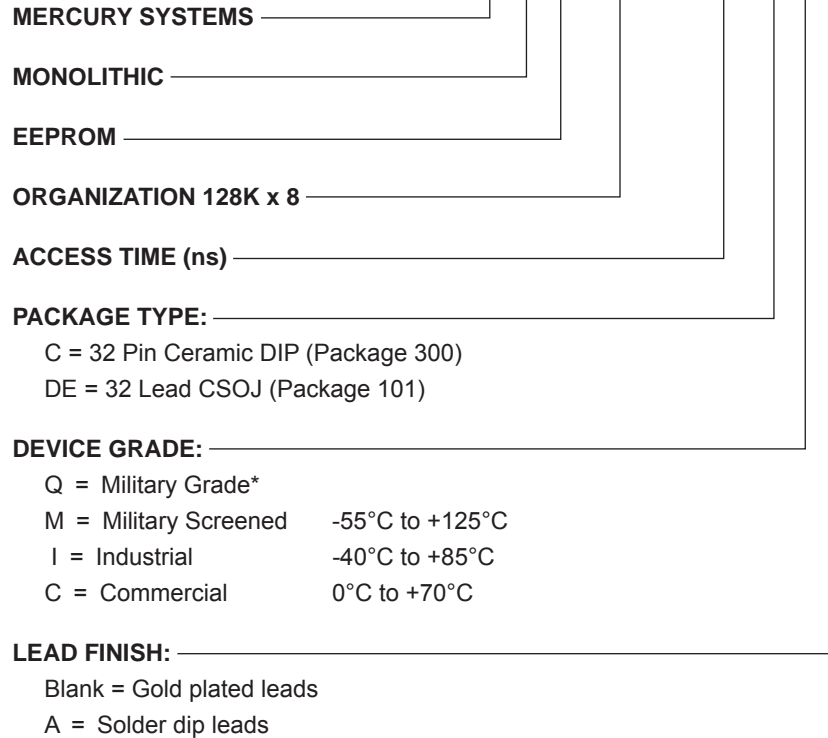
MERCURY SYSTEMS

MONOLITHIC

EEPROM

ORGANIZATION 128K x 8

ACCESS TIME (ns)

PACKAGE TYPE:
C = 32 Pin Ceramic DIP (Package 300)
DE = 32 Lead CSOJ (Package 101)

DEVICE GRADE:
Q = Military Grade*
M = Military Screened -55°C to +125°C
I = Industrial -40°C to +85°C
C = Commercial 0°C to +70°C

LEAD FINISH:
Blank = Gold plated leads
A = Solder dip leads